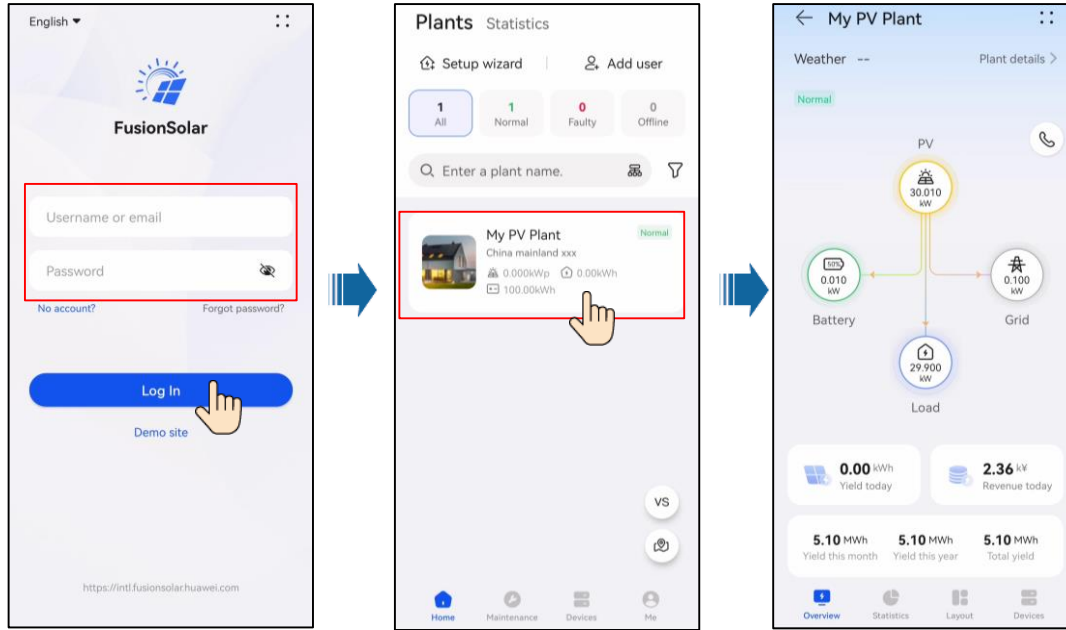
English

FusionSolar

Username or email

Password

No account?

Forgot password?

Log In

Demo site

https://intl.fusionsolar.huawei.com

Plants Statistics

Setup wizard

Add user

1
All

1
Normal

0
Faulty

0
Offline

Enter a plant name.

My PV Plant

Normal

China mainland xxx

0.000kWp

0.00kWh

100.00kWh

VS

Home

Maintenance

Devices

Me

My PV Plant

Weather --

Plant details

Normal

PV

30.010
kW

50%
0.010
kW

Battery

0.100
kW

Grid

29.900
kW

Load

0.00 kWh
Yield today

2.36 k¥
Revenue today

5.10 MWh
Yield this month

5.10 MWh
Yield this year

5.10 MWh
Total yield

Overview

Statistics

Layout

Devices